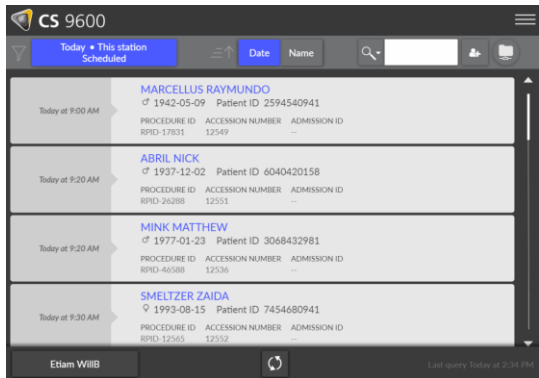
CS 9600

Today • This station Scheduled

Date Name

Today at 9:00 AM
MARCELLUS RAYMUNDO
♂ 1942-05-09 Patient ID 2594540941
PROCEDURE ID ACCESSION NUMBER ADMISSION ID
RPID-17831 12549 --

Today at 9:20 AM
ABRIL NICK
♂ 1937-12-02 Patient ID 6040420158
PROCEDURE ID ACCESSION NUMBER ADMISSION ID
RPID-26288 12551 --

Today at 9:20 AM
MINK MATTHEW
♂ 1977-01-23 Patient ID 3068432981
PROCEDURE ID ACCESSION NUMBER ADMISSION ID
RPID-46588 12536 --

Today at 9:30 AM
SMELTZER ZAIDA
♀ 1993-08-15 Patient ID 7454680941
PROCEDURE ID ACCESSION NUMBER ADMISSION ID
RPID-12565 12552 --

Etiam WillB

Last query Today at 2:34 PM